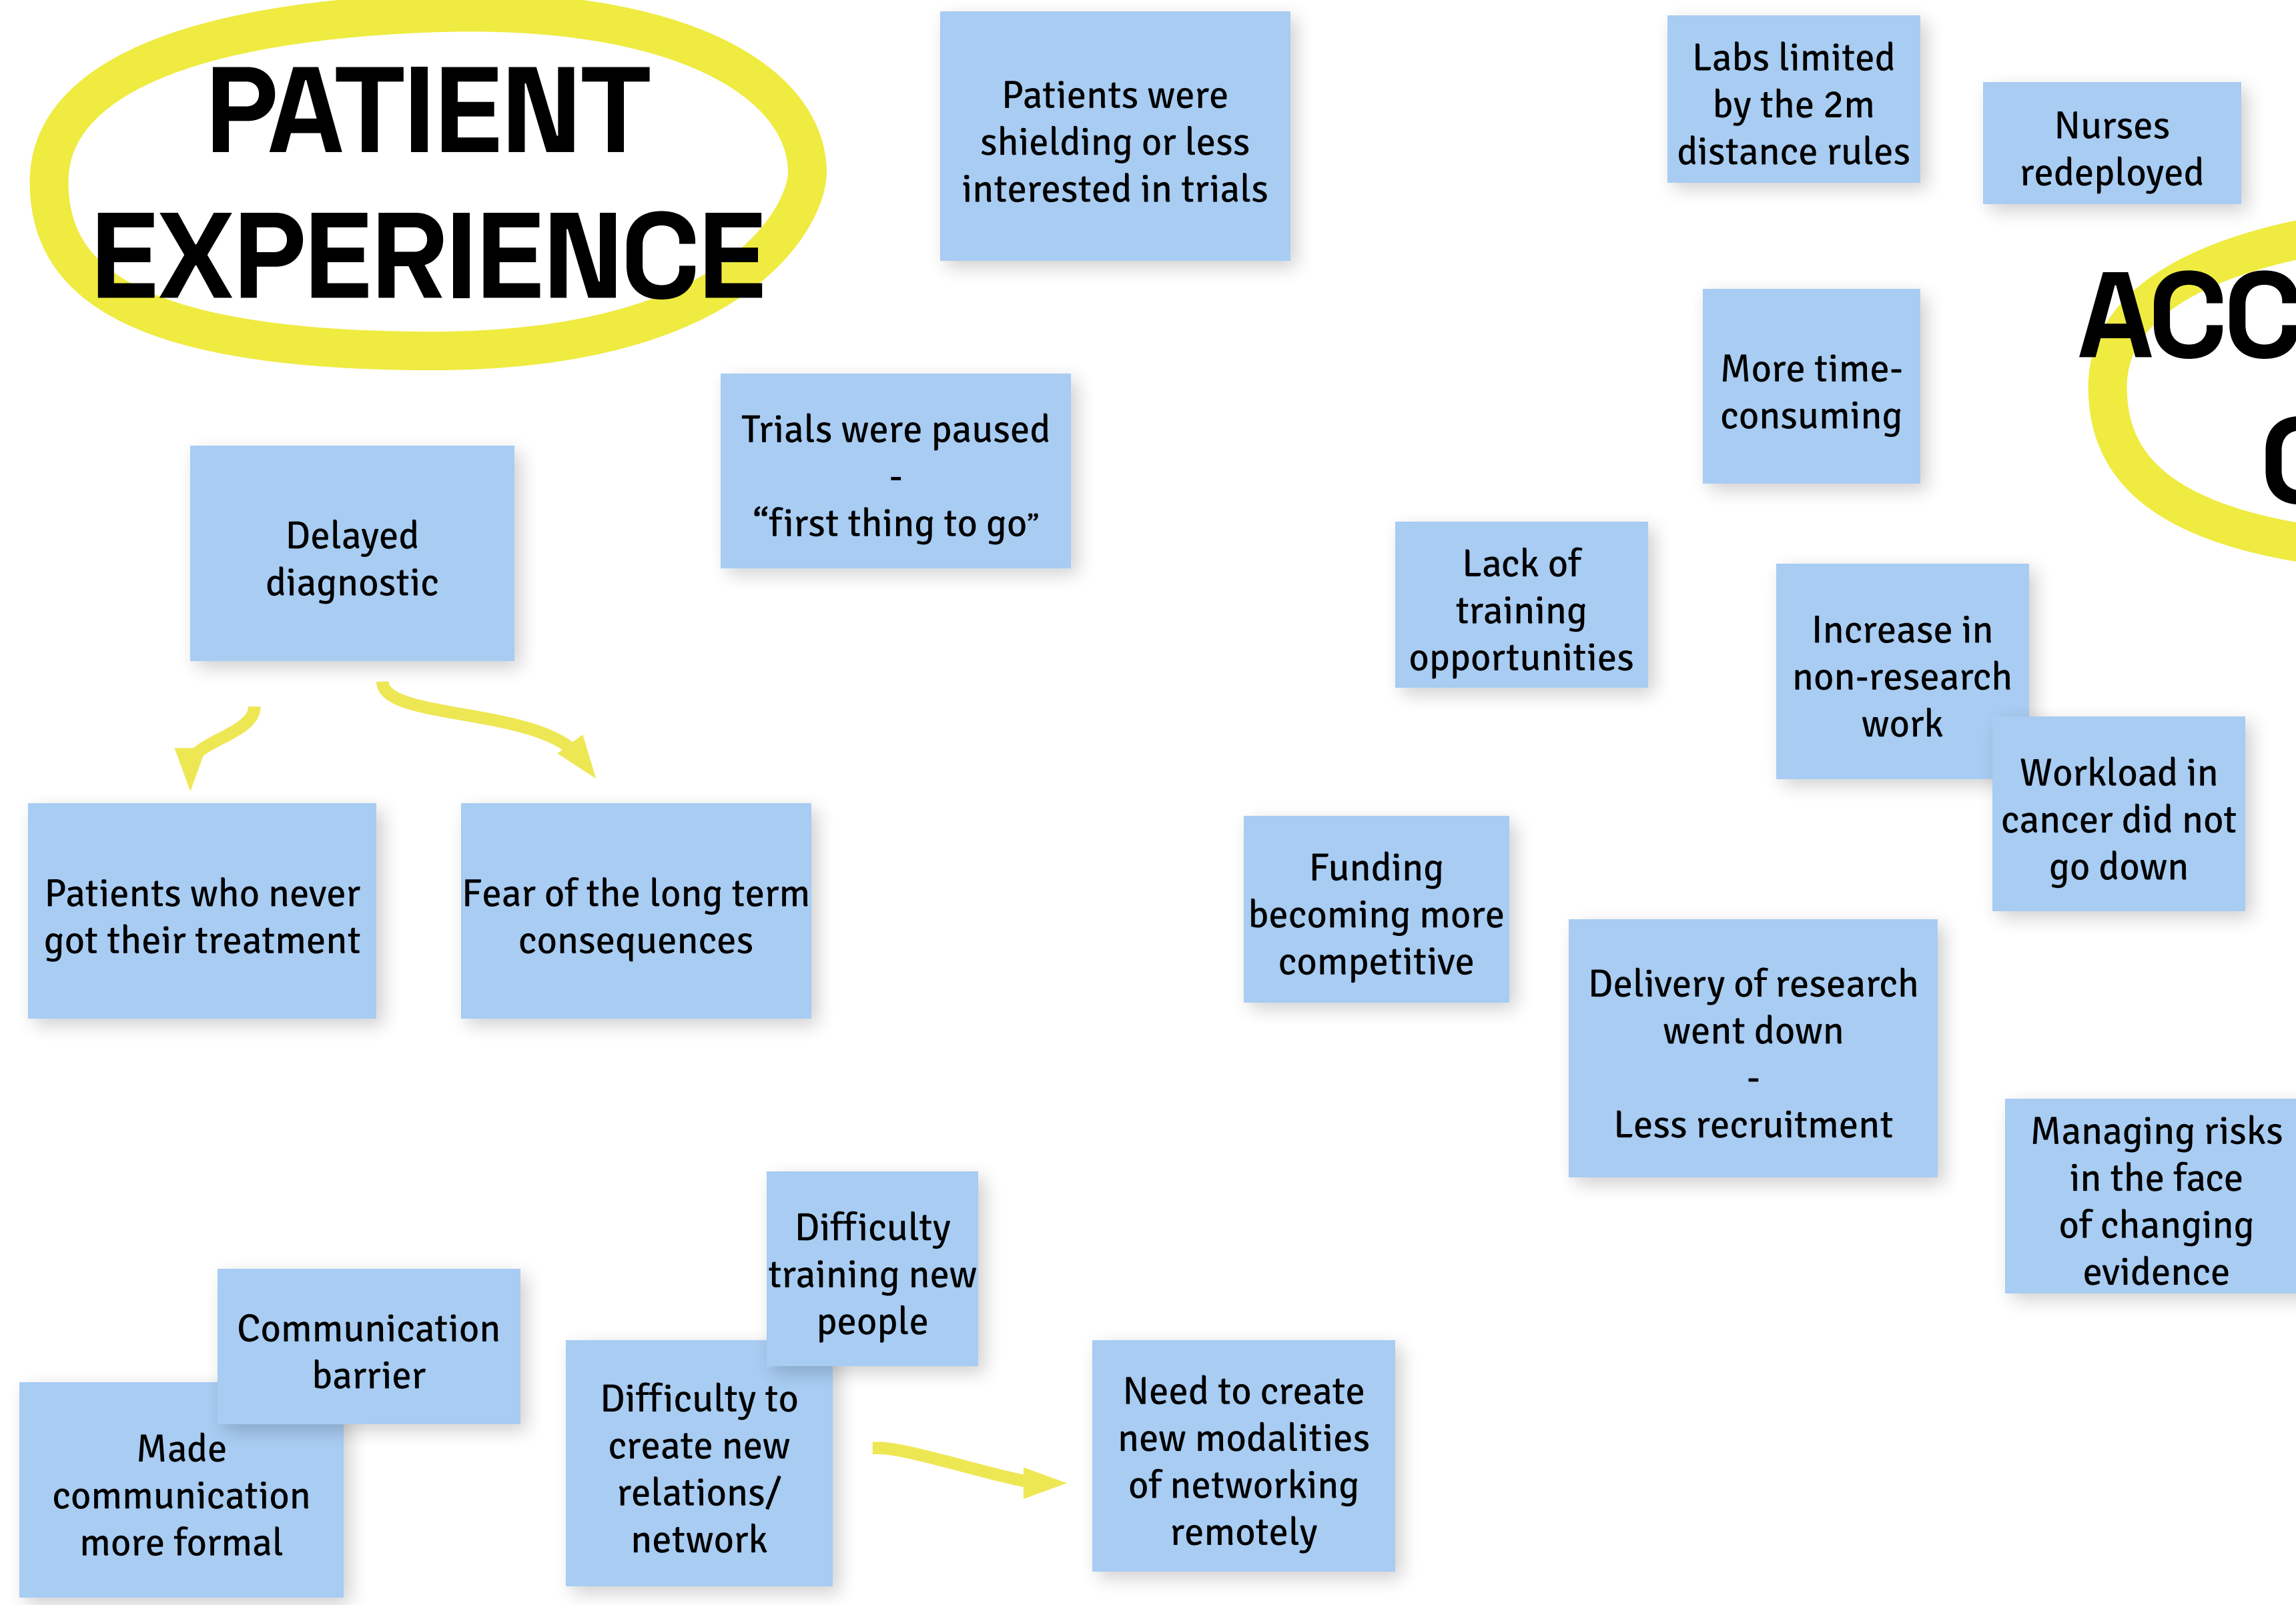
PATIENT EXPERIENCE

Patients were shielding or less interested in trials

Labs limited by the 2m distance rules

Nurses redeployed

ACC

C

Trials were paused - “first thing to go”

More time-consuming

Delayed diagnostic

Lack of training opportunities

Increase in non-research work

Workload in cancer did not go down

Patients who never got their treatment

Fear of the long term consequences

Funding becoming more competitive

Delivery of research went down - Less recruitment

Managing risks in the face of changing evidence

Difficulty training new people

Communication barrier

Made communication more formal

Difficulty to create new relations/ network

Need to create new modalities of networking remotely